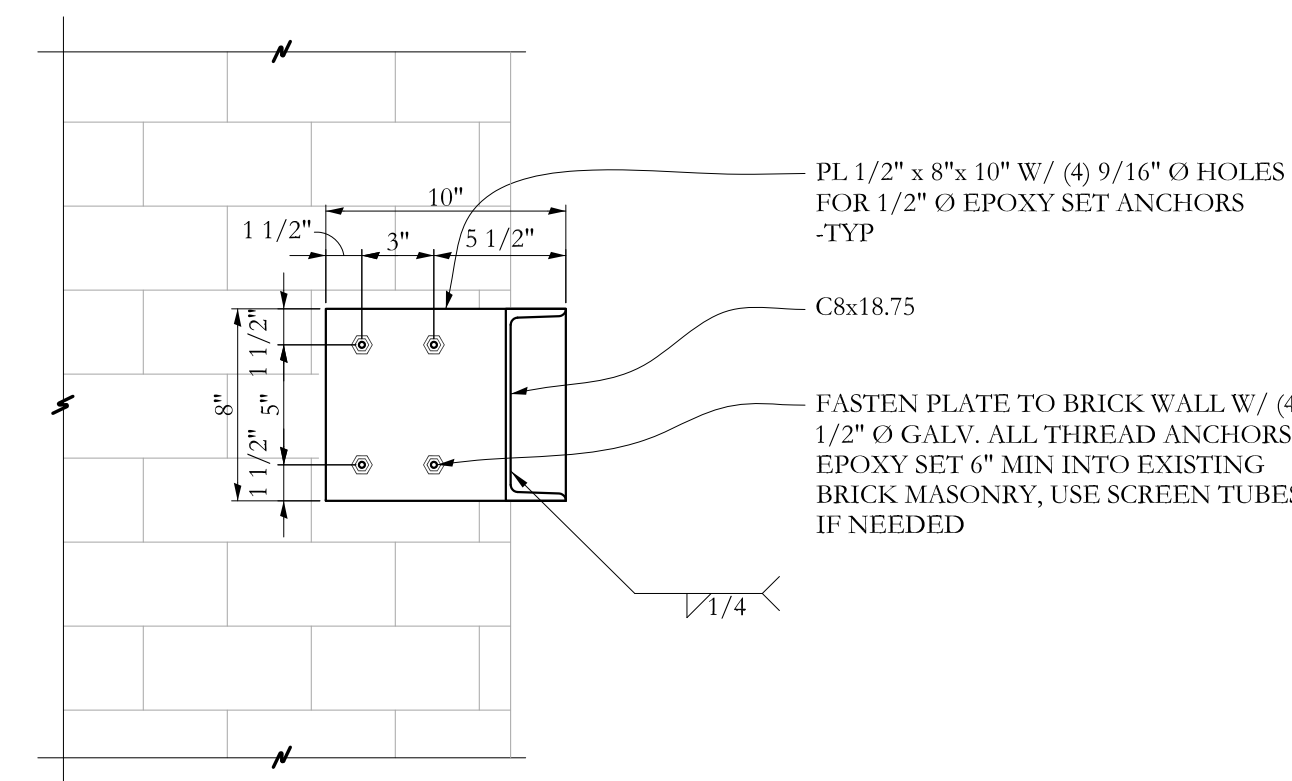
10"

1 1/2"

3"

5 1/2"

PL 1/2" x 8"x 10" W/ (4) 9/16" Ø HOLES FOR 1/2" Ø EPOXY SET ANCHORS -TYP

C8x18.75

1 1/2"

8"

5"

1 1/2"

FASTEN PLATE TO BRICK WALL W/ (4 1/2" Ø GALV. ALL THREAD ANCHORS EPOXY SET 6" MIN INTO EXISTING BRICK MASONRY, USE SCREEN TUBES IF NEEDED

1/4